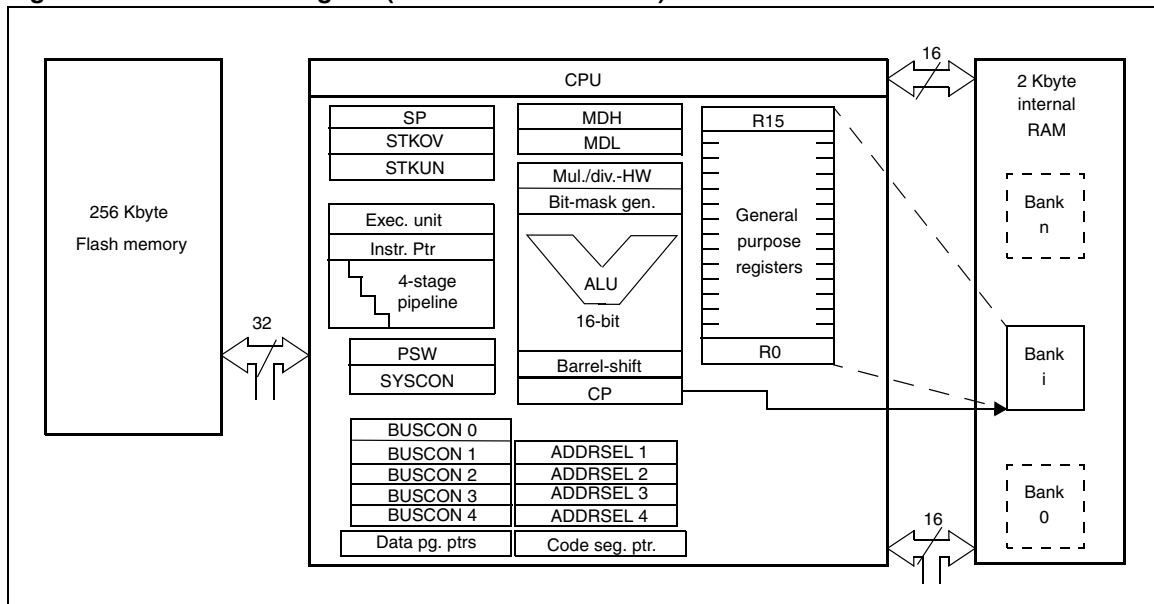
256 Kbyte
Flash memory

32

CPU

SP
STKOV
STKUN

Exec. unit
Instr. Ptr
4-stage pipeline

PSW
SYSCON

MDH
MDL
Mul./div.-HW
Bit-mask gen.
ALU
16-bit
Barrel-shift
CP

R15
General purpose registers
R0

BUSCON 0
BUSCON 1
BUSCON 2
BUSCON 3
BUSCON 4
Data pg. ptrs

ADDRSEL 1
ADDRSEL 2
ADDRSEL 3
ADDRSEL 4
Code seg. ptr.

16

2 Kbyte internal RAM

Bank n

Bank i

Bank 0

16